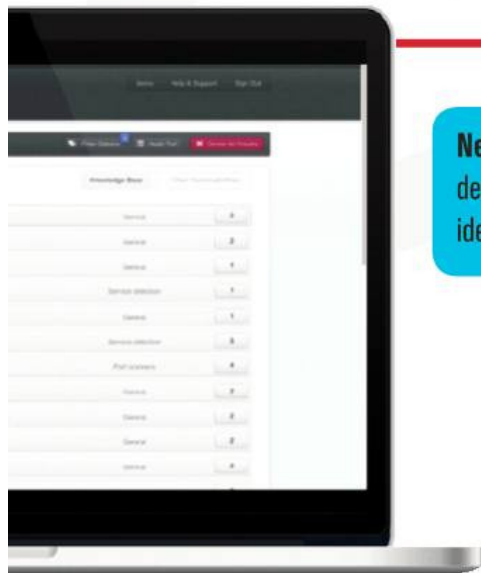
Home Help & Support Sign Out

Filter Selection Audit Tool Delete All Results

Knowledge Base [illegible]

General 3
General 2
General 1
Service detection 1
General 1
Service detection 3
Port scanners 4
General 7
General 2
General 2
General 4

Ne
de
ide